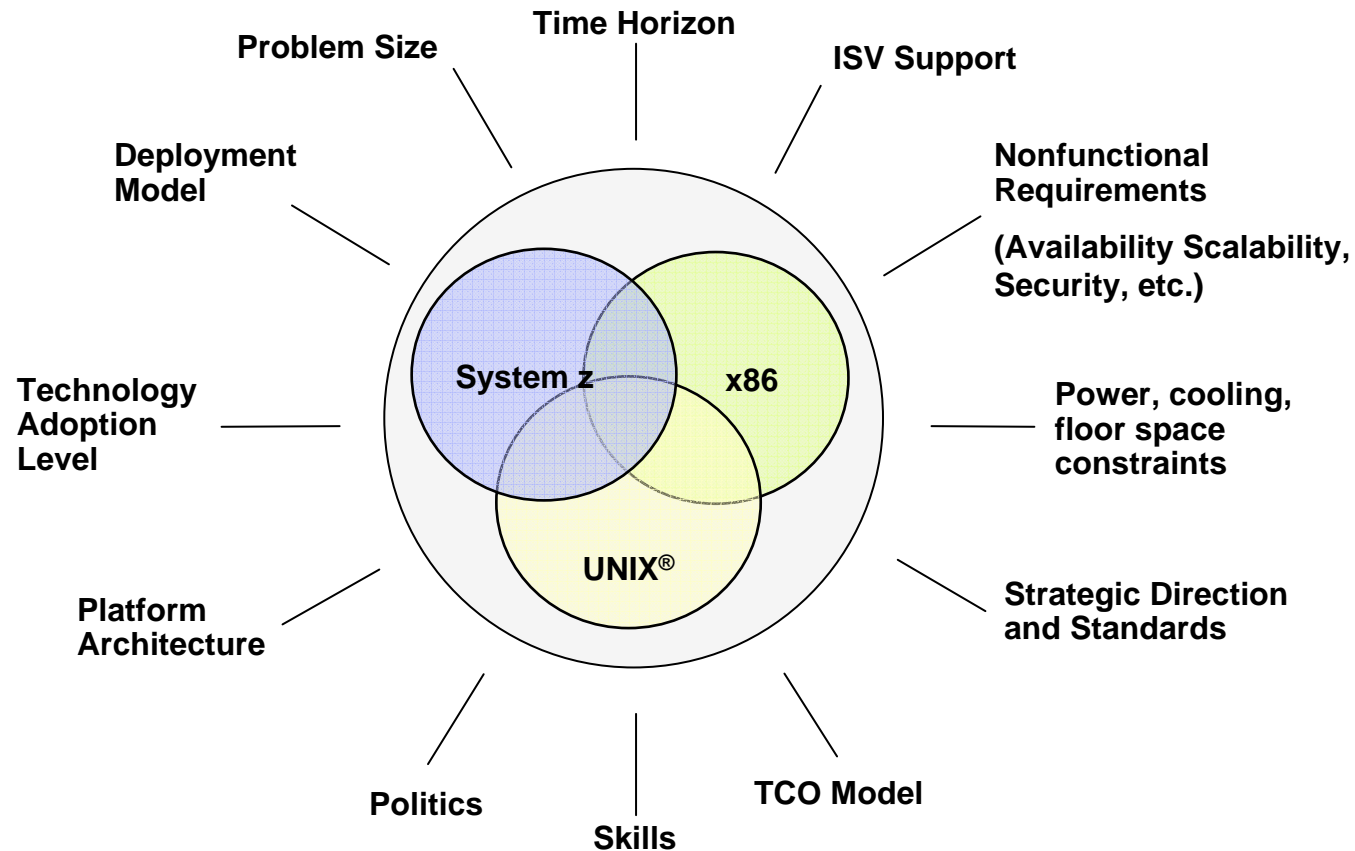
Time Horizon

ISV Support

Nonfunctional Requirements

(Availability Scalability, Security, etc.)

Power, cooling, floor space constraints

Strategic Direction and Standards

TCO Model

Skills

Politics

Platform Architecture

Technology Adoption Level

Deployment Model

Problem Size

System z

x86

UNIX®